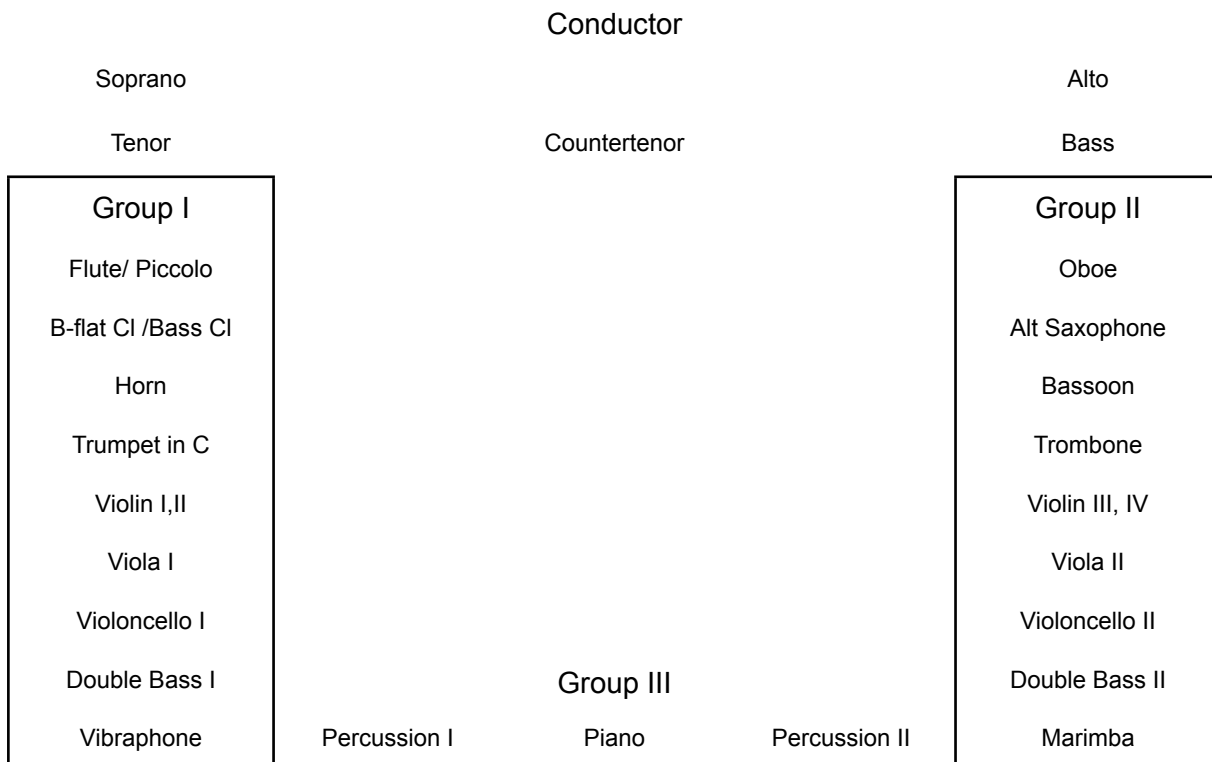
Conductor

Soprano

Alto

Tenor

Countertenor

Bass

Group I

Flute/ Piccolo

B-flat Cl /Bass Cl

Horn

Trumpet in C

Violin I,II

Viola I

Violoncello I

Double Bass I

Vibraphone

Group II

Oboe

Alt Saxophone

Bassoon

Trombone

Violin III, IV

Viola II

Violoncello II

Double Bass II

Marimba

Group III

Percussion I

Piano

Percussion II